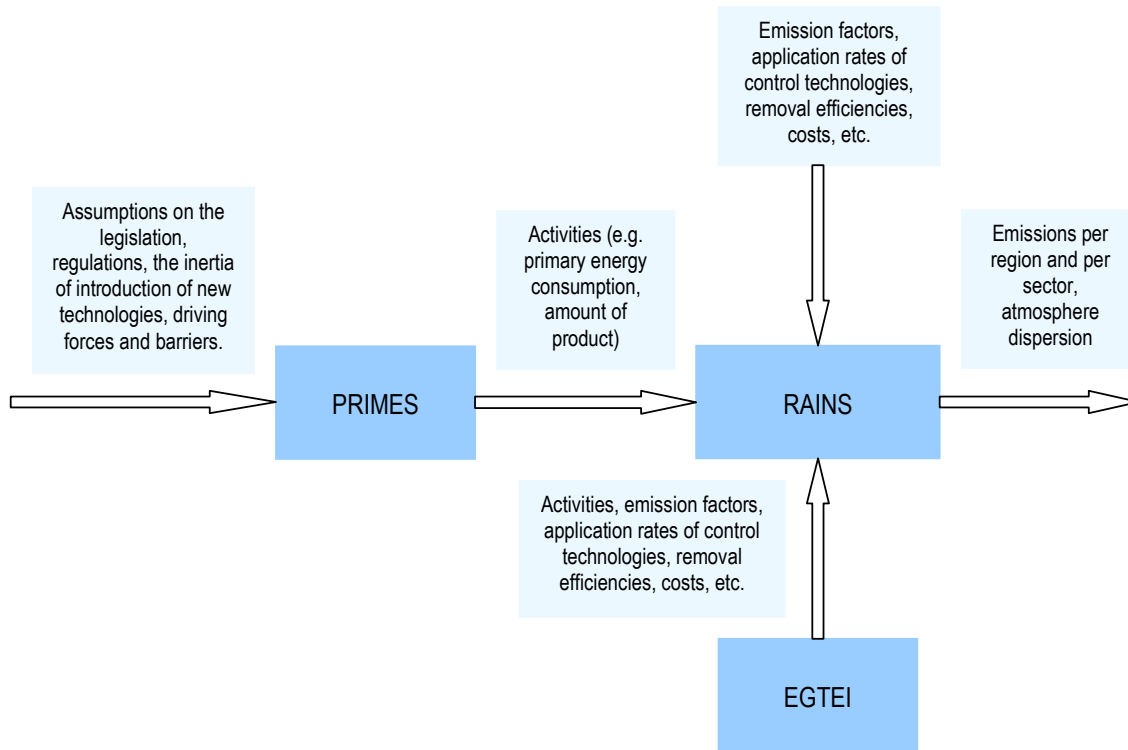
Emission factors, application rates of control technologies, removal efficiencies, costs, etc.

Assumptions on the legislation, regulations, the inertia of introduction of new technologies, driving forces and barriers.

Activities (e.g. primary energy consumption, amount of product)

Emissions per region and per sector, atmosphere dispersion

PRIMES

RAINS

Activities, emission factors, application rates of control technologies, removal efficiencies, costs, etc.

EGTEI